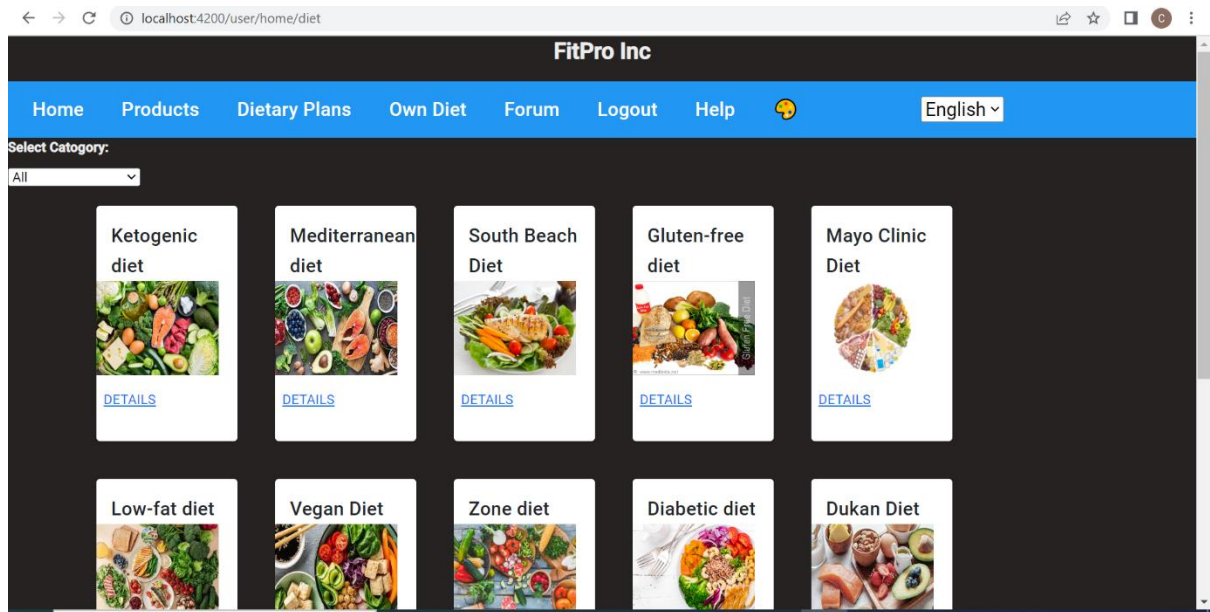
localhost:4200/user/home/diet

FitPro Inc

Home Products Dietary Plans Own Diet Forum Logout Help English

Select Catogory:
All

Ketogenic diet
DETAILS

Mediterranean diet
DETAILS

South Beach Diet
DETAILS

Gluten-free diet
Gluten Free Diet
DETAILS

Mayo Clinic Diet
DETAILS

Low-fat diet

Vegan Diet

Zone diet

Diabetic diet

Dukan Diet